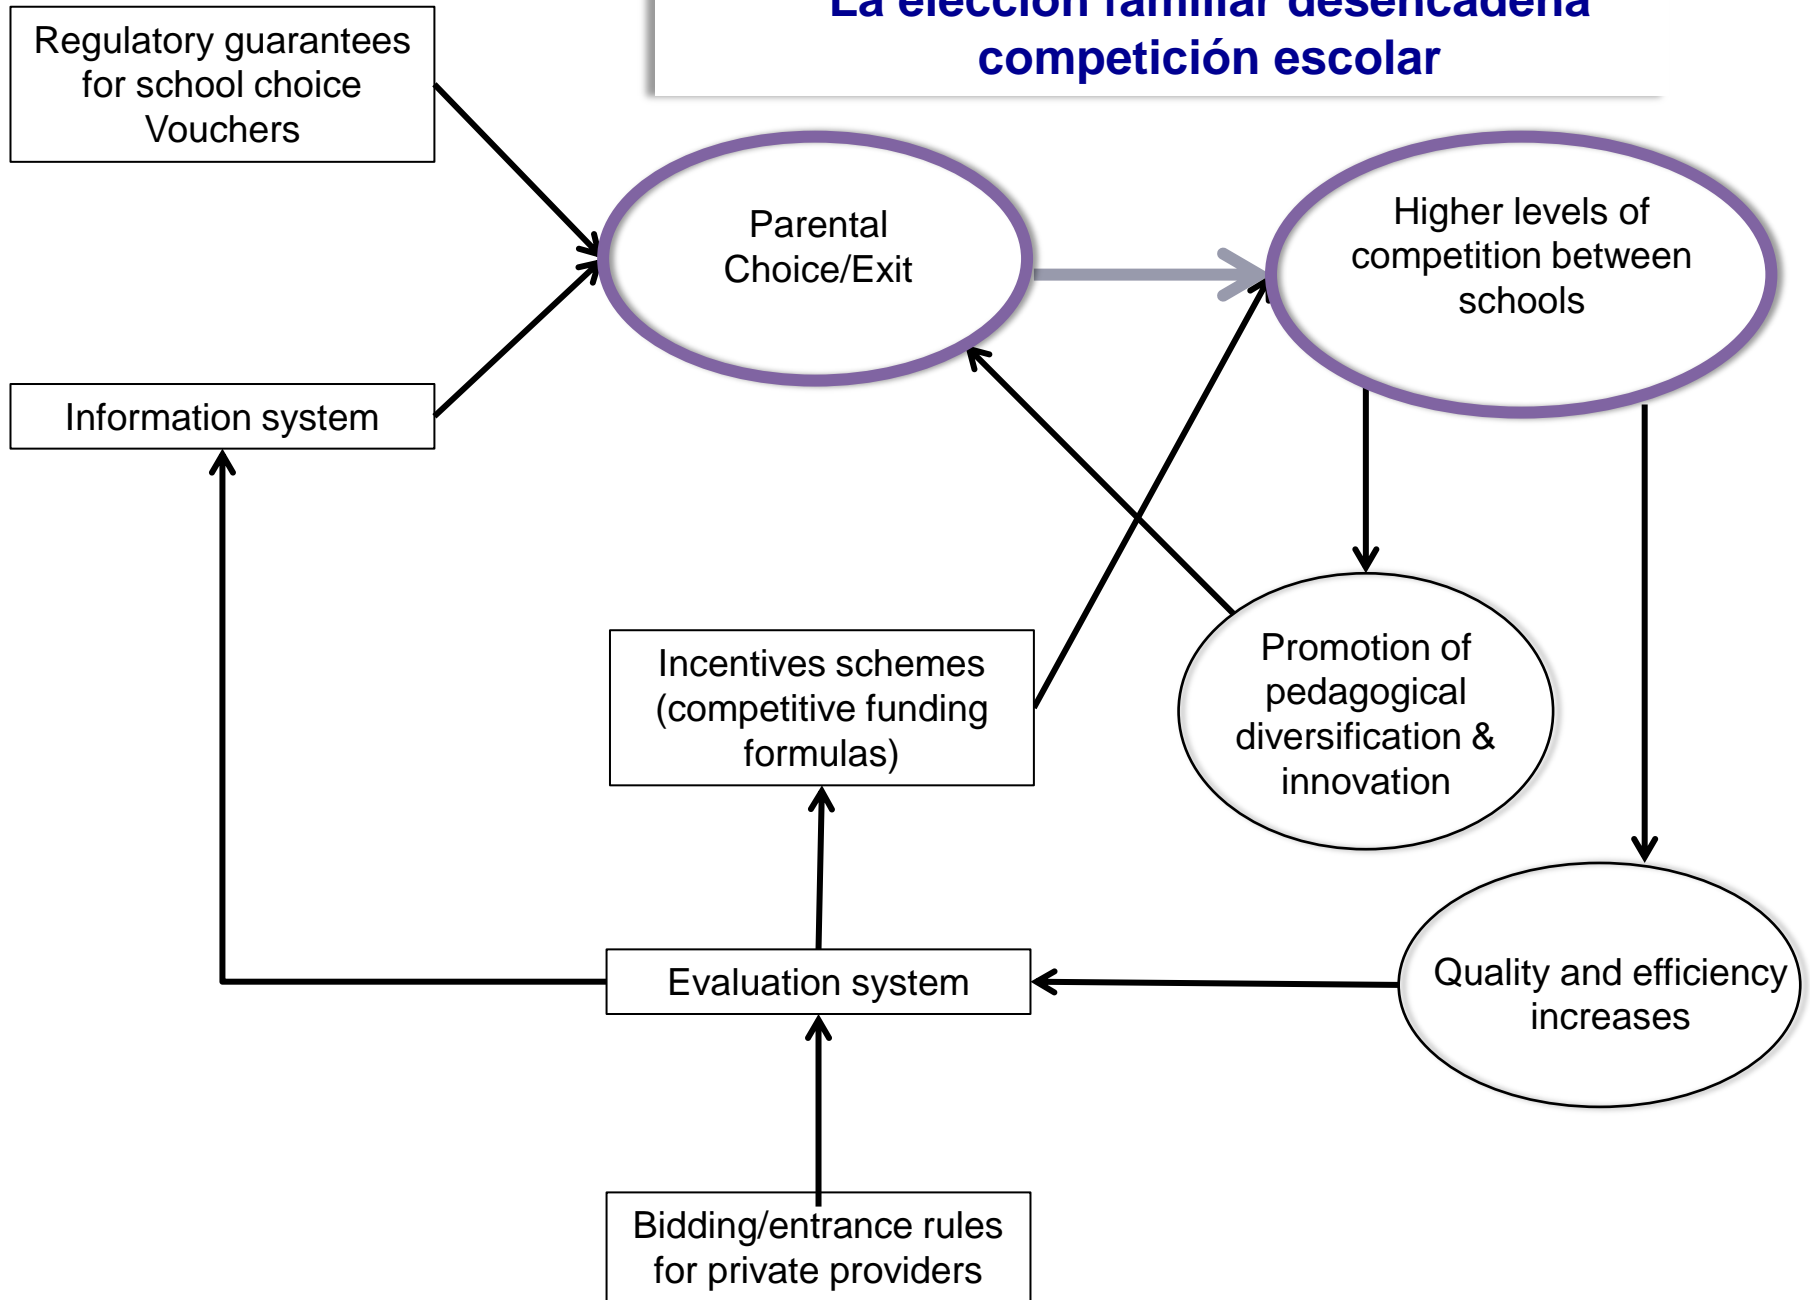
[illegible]
competición escolar

Regulatory guarantees for school choice Vouchers

Information system

Parental Choice/Exit

Higher levels of competition between schools

Incentives schemes (competitive funding formulas)

Promotion of pedagogical diversification & innovation

Quality and efficiency increases

Evaluation system

Bidding/entrance rules for private providers